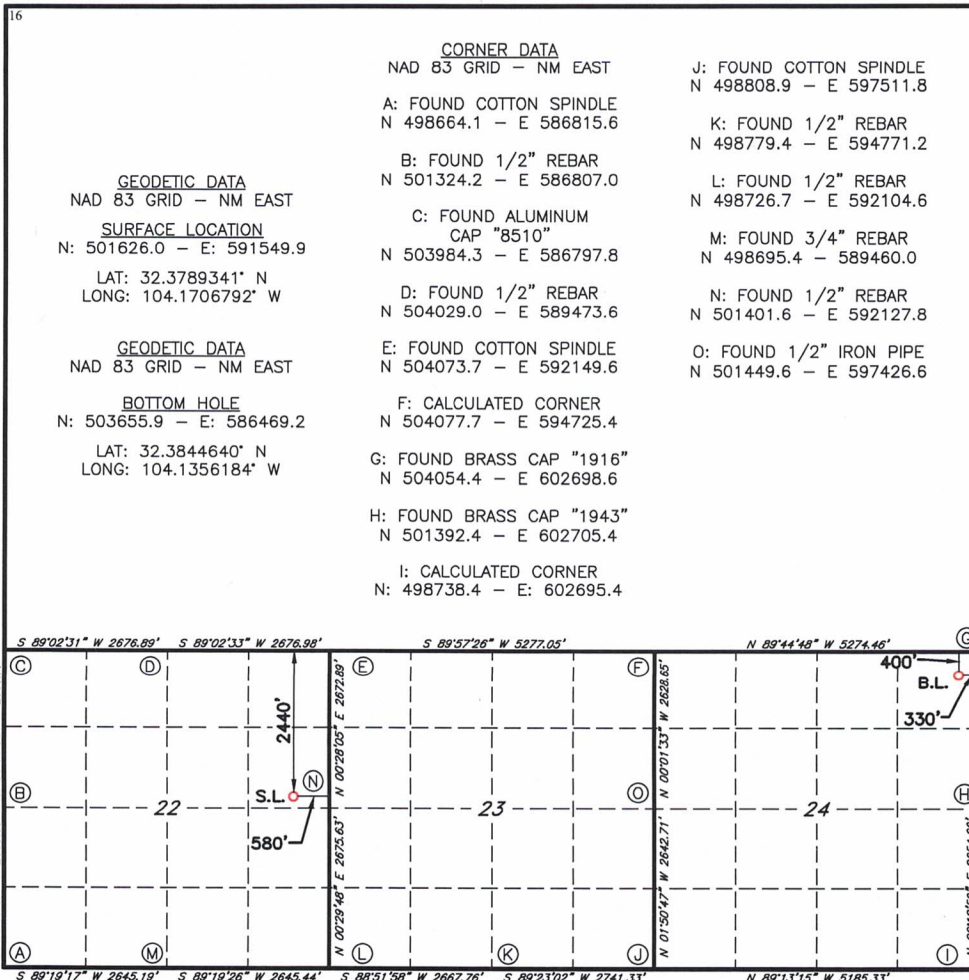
16

GEODETIC DATA
NAD 83 GRID – NM EAST

SURFACE LOCATION
N: 501626.0 – E: 591549.9

LAT: 32.3789341° N
LONG: 104.1706792° W

GEODETIC DATA
NAD 83 GRID – NM EAST

BOTTOM HOLE
N: 503655.9 – E: 586469.2

LAT: 32.3844640° N
LONG: 104.1356184° W

CORNER DATA
NAD 83 GRID – NM EAST

A: FOUND COTTON SPINDLE
N 498664.1 – E 586815.6

B: FOUND 1/2" REBAR
N 501324.2 – E 586807.0

C: FOUND ALUMINUM CAP "8510"
N 503984.3 – E 586797.8

D: FOUND 1/2" REBAR
N 504029.0 – E 589473.6

E: FOUND COTTON SPINDLE
N 504073.7 – E 592149.6

F: CALCULATED CORNER
N 504077.7 – E 594725.4

G: FOUND BRASS CAP "1916"
N 504054.4 – E 602698.6

H: FOUND BRASS CAP "1943"
N 501392.4 – E 602705.4

I: CALCULATED CORNER
N: 498738.4 – E: 602695.4

J: FOUND COTTON SPINDLE
N 498808.9 – E 597511.8

K: FOUND 1/2" REBAR
N 498779.4 – E 594771.2

L: FOUND 1/2" REBAR
N 498726.7 – E 592104.6

M: FOUND 3/4" REBAR
N 498695.4 – 589460.0

N: FOUND 1/2" REBAR
N 501401.6 – E 592127.8

O: FOUND 1/2" IRON PIPE
N 501449.6 – E 597426.6

S 89°02'31" W 2676.89' S 89°02'33" W 2676.98' S 89°57'26" W 5277.05' N 89°44'48" W 5274.46'

C D E F G

2440'

400'

B.L.

330'

N 00°28'05" E 2672.89' N 00°01'33" W 2628.65'

B S.L. N 22 580' 23 O 24 H

N 00°29'48" E 2675.63' N 01°50'47" W 2642.71'

A M L K J I

S 89°19'17" W 2645.19' S 89°19'26" W 2645.44' S 88°51'58" W 2667.76' S 89°23'02" W 2741.33' N 89°13'15" W 5185.33'